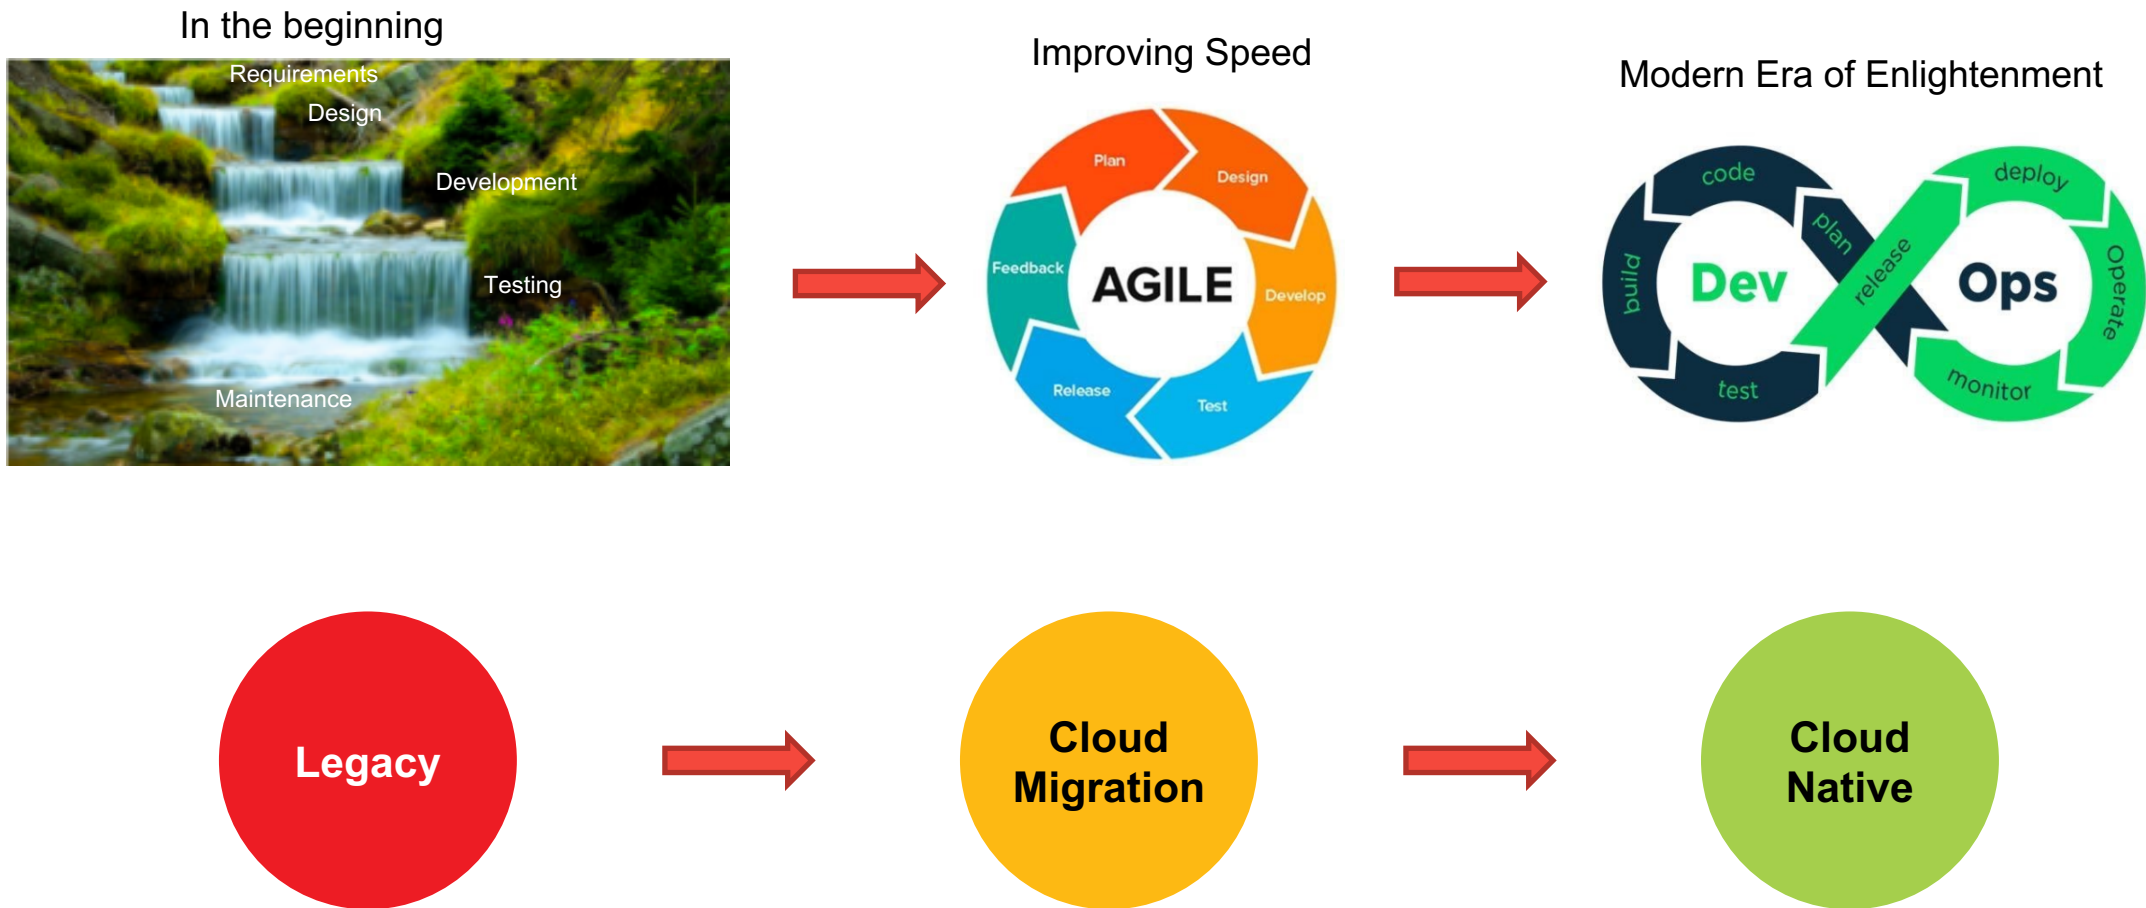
In the beginning

Requirements
Design
Development
Testing
Maintenance

Improving Speed

Plan
Design
Develop
Test
Release
Feedback
AGILE

Modern Era of Enlightenment

code
build
test
plan
release
deploy
Operate
monitor
Dev
Ops

Legacy

Cloud Migration

Cloud Native